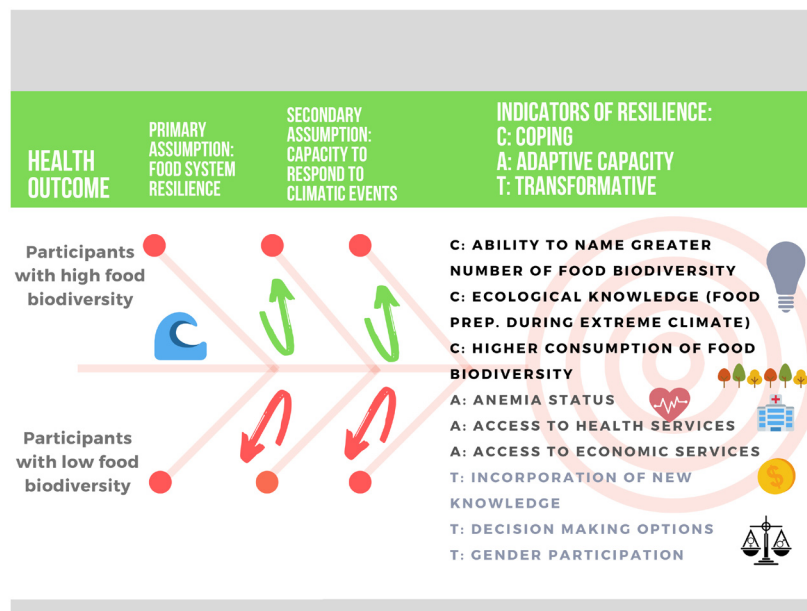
HEALTH OUTCOME

PRIMARY ASSUMPTION: FOOD SYSTEM RESILIENCE

SECONDARY ASSUMPTION: CAPACITY TO RESPOND TO CLIMATIC EVENTS

INDICATORS OF RESILIENCE:
C: COPING
A: ADAPTIVE CAPACITY
T: TRANSFORMATIVE

Participants with high food biodiversity

Participants with low food biodiversity

C: ABILITY TO NAME GREATER NUMBER OF FOOD BIODIVERSITY
C: ECOLOGICAL KNOWLEDGE (FOOD PREP. DURING EXTREME CLIMATE)
C: HIGHER CONSUMPTION OF FOOD BIODIVERSITY
A: ANEMIA STATUS
A: ACCESS TO HEALTH SERVICES
A: ACCESS TO ECONOMIC SERVICES
T: INCORPORATION OF NEW KNOWLEDGE
T: DECISION MAKING OPTIONS
T: GENDER PARTICIPATION